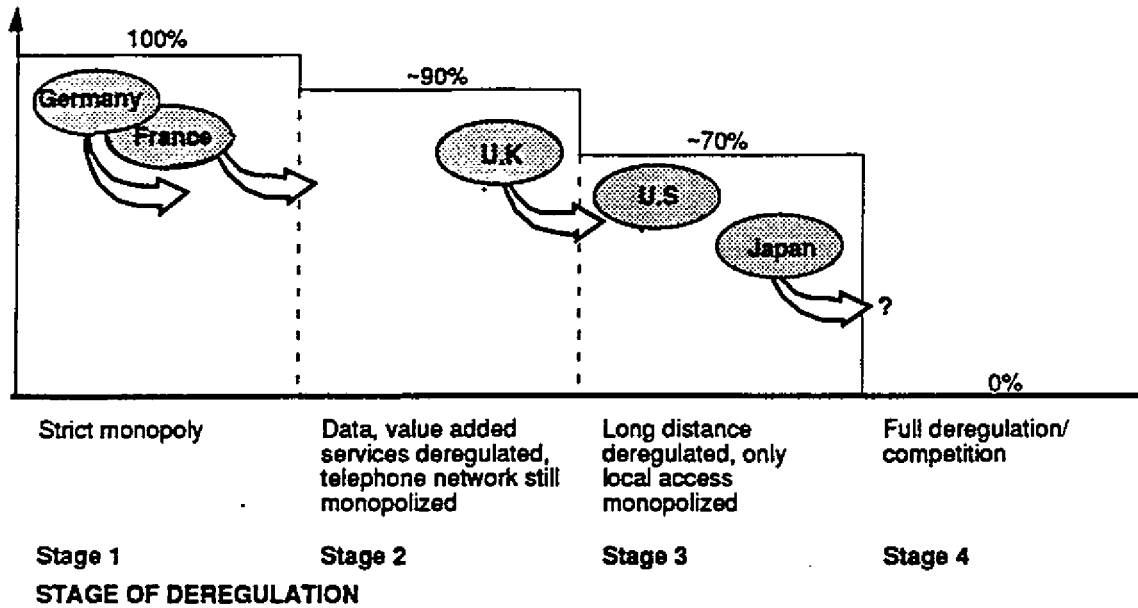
100%

~90%

~70%

Germany

France

U.K

U.S

Japan

?

0%

Strict monopoly

Data, value added services deregulated, telephone network still monopolized

Long distance deregulated, only local access monopolized

Full deregulation/ competition

Stage 1

Stage 2

Stage 3

Stage 4

STAGE OF DEREGULATION